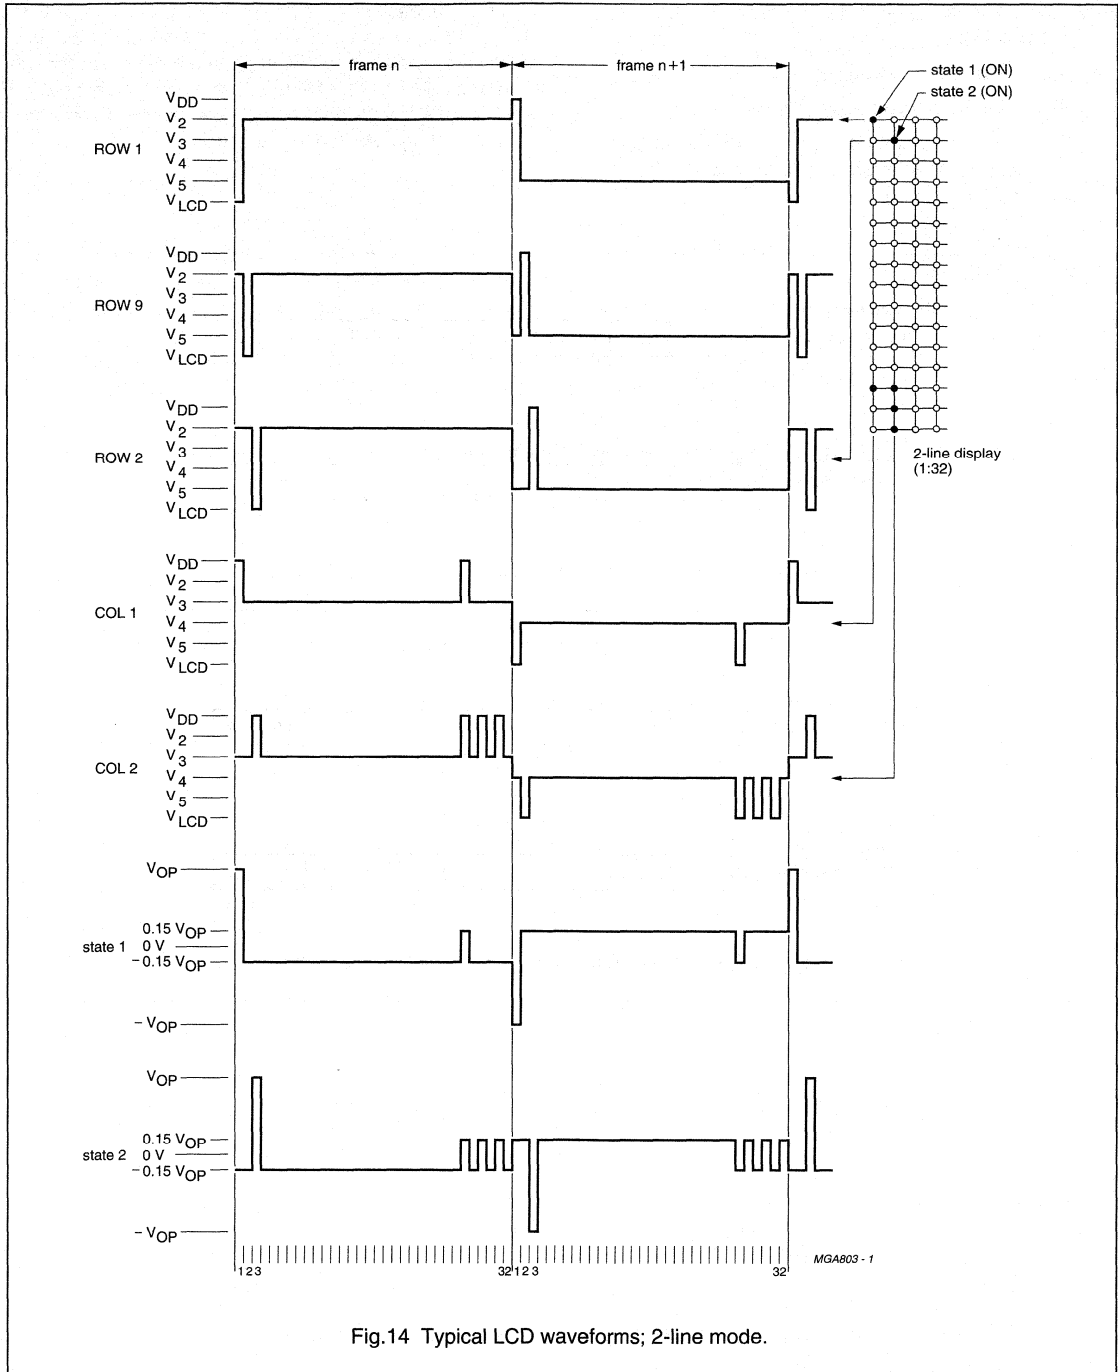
frame n

frame n+1

state 1 (ON)

state 2 (ON)

ROW 1

$V_{DD}$
$V_2$
$V_3$
$V_4$
$V_5$
$V_{LCD}$

ROW 9

$V_{DD}$
$V_2$
$V_3$
$V_4$
$V_5$
$V_{LCD}$

ROW 2

$V_{DD}$
$V_2$
$V_3$
$V_4$
$V_5$
$V_{LCD}$

2-line display (1:32)

COL 1

$V_{DD}$
$V_2$
$V_3$
$V_4$
$V_5$
$V_{LCD}$

COL 2

$V_{DD}$
$V_2$
$V_3$
$V_4$
$V_5$
$V_{LCD}$

state 1

$V_{OP}$
$0.15\ V_{OP}$
0 V
$-0.15\ V_{OP}$
$-V_{OP}$

state 2

$V_{OP}$
$0.15\ V_{OP}$
0 V
$-0.15\ V_{OP}$
$-V_{OP}$

1 2 3

32 1 2 3

32

MGA803 - 1

Fig.14 Typical LCD waveforms; 2-line mode.